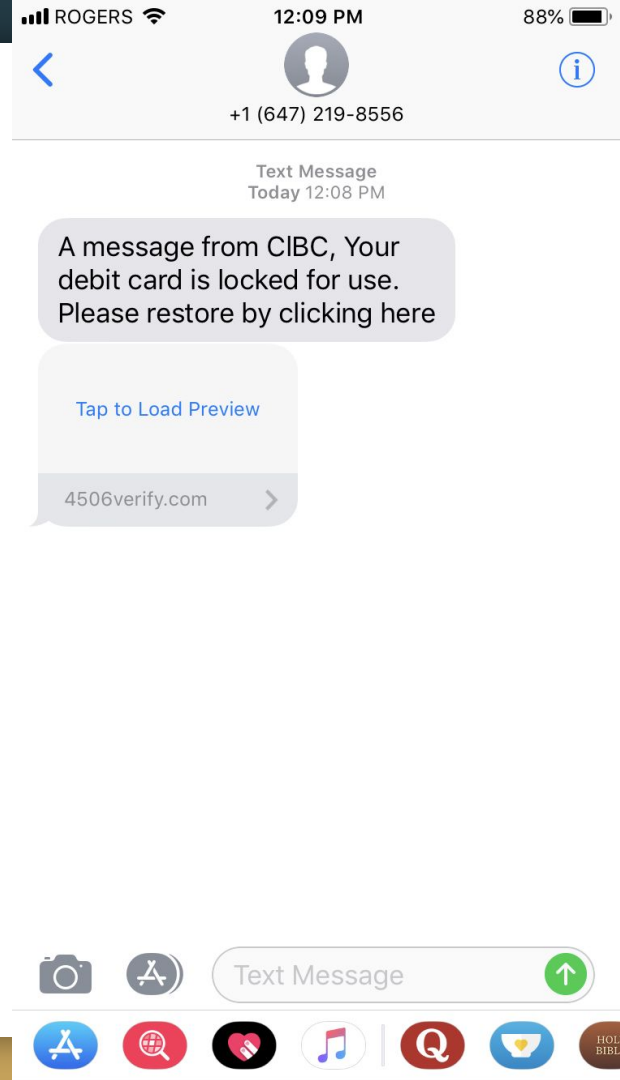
ROGERS 12:09 PM 88%

+1 (647) 219-8556

Text Message
Today 12:08 PM

A message from CIBC, Your debit card is locked for use. Please restore by clicking here

Tap to Load Preview

4506verify.com

Text Message

HOL BIBL